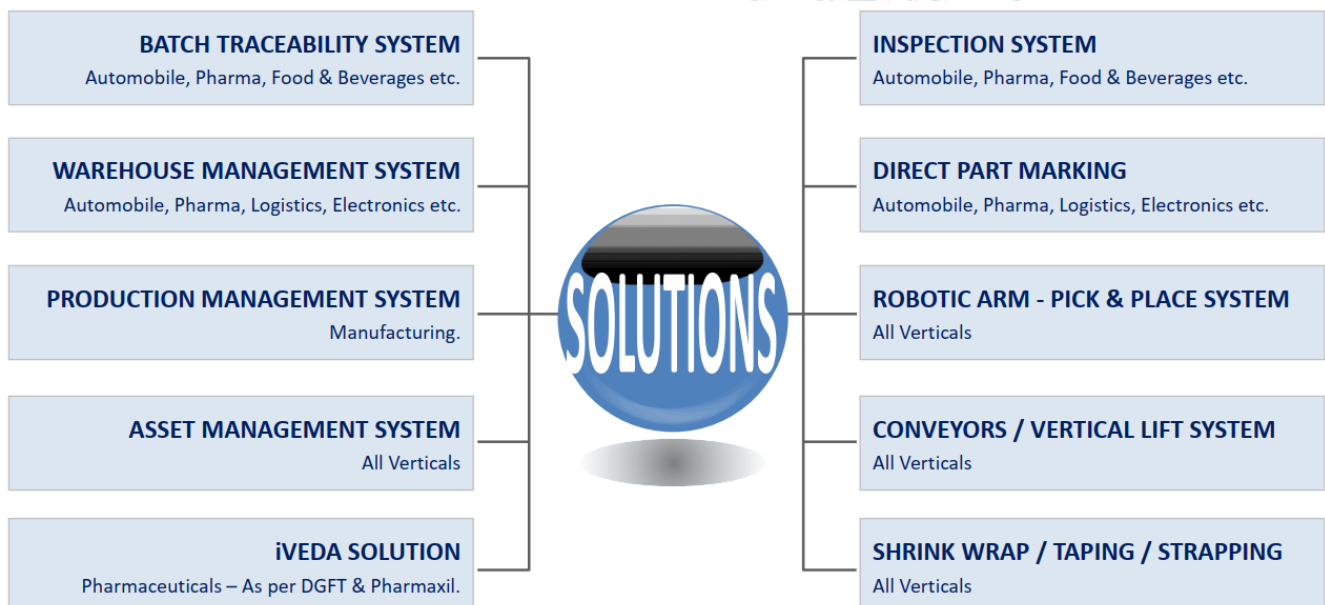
BATCH TRACEABILITY SYSTEM
Automobile, Pharma, Food & Beverages etc.

WAREHOUSE MANAGEMENT SYSTEM
Automobile, Pharma, Logistics, Electronics etc.

PRODUCTION MANAGEMENT SYSTEM
Manufacturing.

ASSET MANAGEMENT SYSTEM
All Verticals

iVEDA SOLUTION
Pharmaceuticals – As per DGFT & Pharmaxil.

SOLUTIONS

INSPECTION SYSTEM
Automobile, Pharma, Food & Beverages etc.

DIRECT PART MARKING
Automobile, Pharma, Logistics, Electronics etc.

ROBOTIC ARM - PICK & PLACE SYSTEM
All Verticals

CONVEYORS / VERTICAL LIFT SYSTEM
All Verticals

SHRINK WRAP / TAPING / STRAPPING
All Verticals